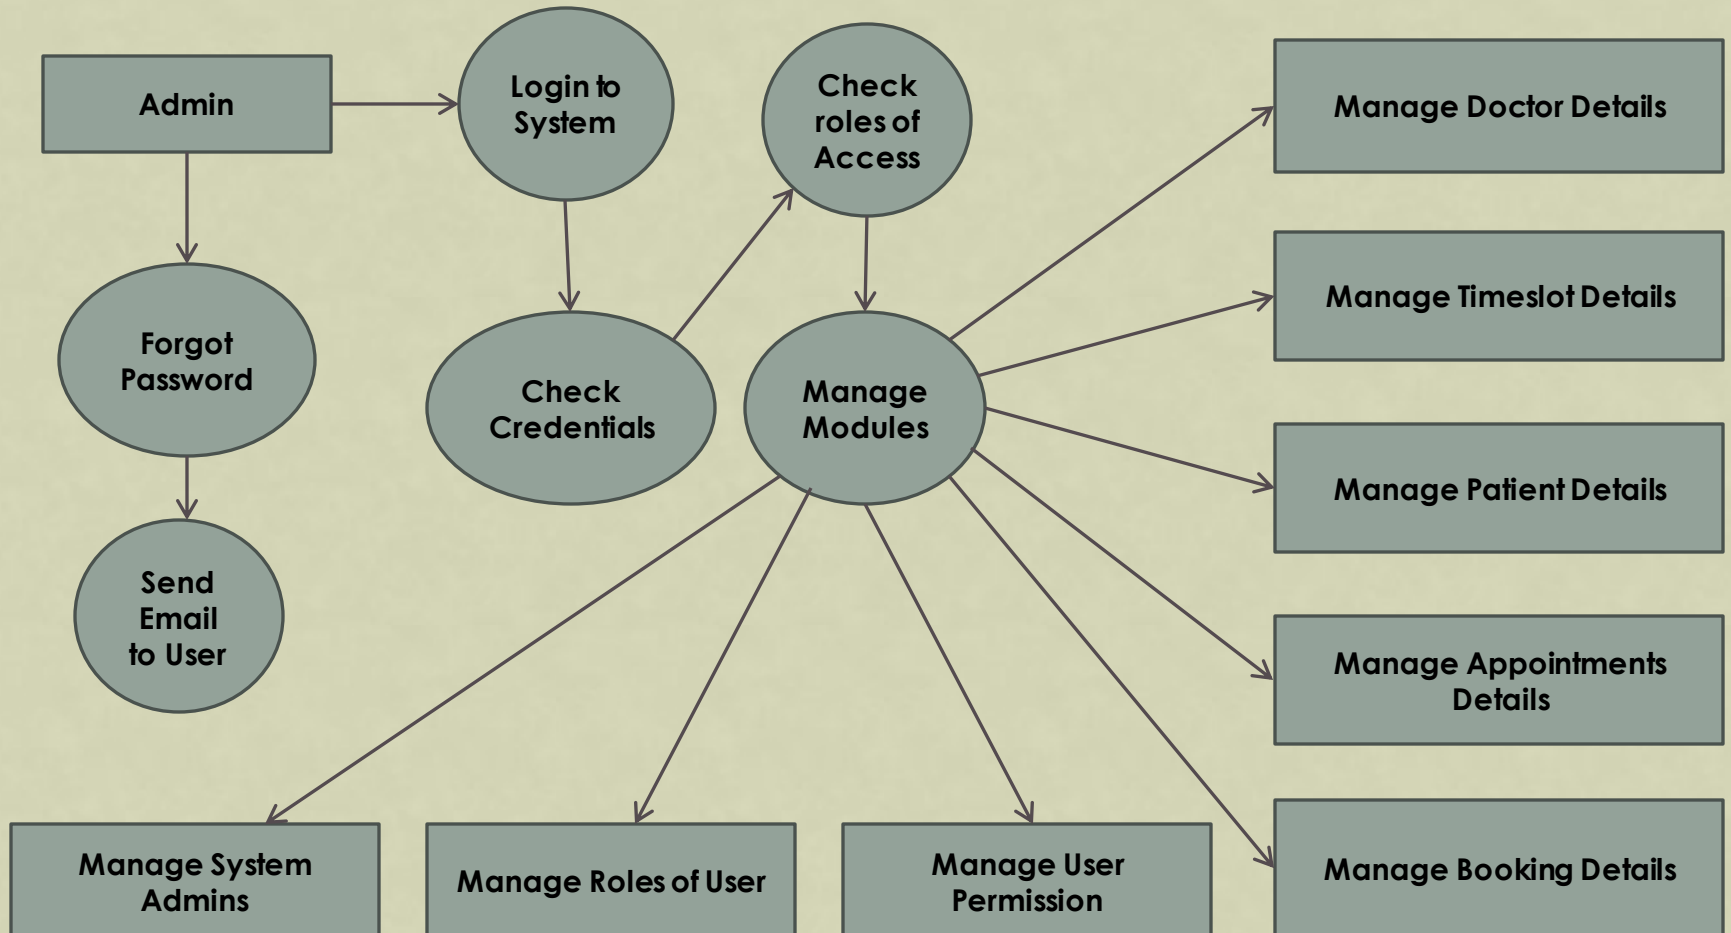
Admin

Login to System

Check roles of Access

Manage Doctor Details

Forgot Password

Check Credentials

Manage Modules

Manage Timeslot Details

Manage Patient Details

Send Email to User

Manage Appointments Details

Manage System Admins

Manage Roles of User

Manage User Permission

Manage Booking Details